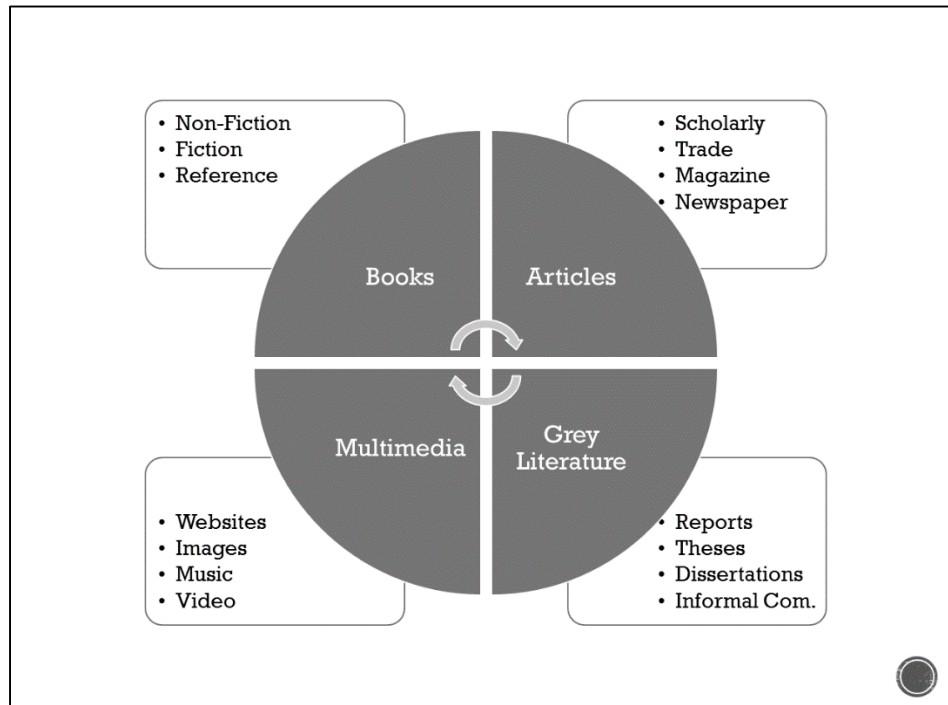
• Non-Fiction
• Fiction
• Reference

• Scholarly
• Trade
• Magazine
• Newspaper

Books

Articles

Multimedia

Grey Literature

• Websites
• Images
• Music
• Video

• Reports
• Theses
• Dissertations
• Informal Com.